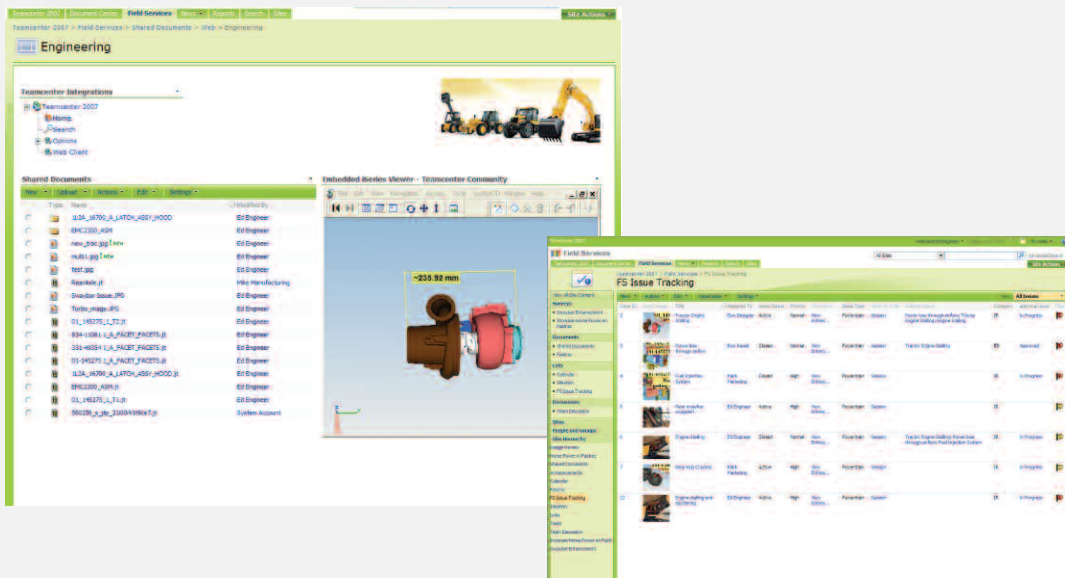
Teamcenter 2007 | Document Center | Field Services | Sites | Reports | Search | Sites

Site Actions

Teamcenter 2007 > Field Services > Shared Documents > Web > Engineering

Engineering

Teamcenter Integrations

Teamcenter 2007
Home
Search
Options
Web Client

Shared Documents

New | Upload | Actions | Edit | Settings

| Type | Name | Modified By |
|---|---|---|
| | 1L3A_16700_A_LATCH_ASSY_HOOD | Ed Engineer |
| | EMC2300_ASM | Ed Engineer |
| | new_bsic.jpg ! NEW | Ed Engineer |
| | multi1.jpg ! NEW | Ed Engineer |
| | test.jpg | Ed Engineer |
| | Rearaxle.jt | Mike Manufacturing |
| | Swaybar Issue.JPG | Ed Engineer |
| | Turbo_image.JPG | Ed Engineer |
| | 01_145275_1_T2.jt | Ed Engineer |
| | 834-11061-1_A_FACET_FACETS.jt | Ed Engineer |
| | 331-40354-1_A_FACET_FACETS.jt | Ed Engineer |
| | 01-145275-1_A_FACET_FACETS.jt | Ed Engineer |
| | 1L3A_16700_A_LATCH_ASSY_HOOD.jt | Ed Engineer |
| | EMC2300_ASM.jt | Ed Engineer |
| | 01_145275_1_T1.jt | Ed Engineer |
| | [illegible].jt | System Account |

Embedded JSeries Viewer - Teamcenter Community

~235.92 mm

Teamcenter 2007

Field Services

FS Issue Tracking

All Issues

Site Actions

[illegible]